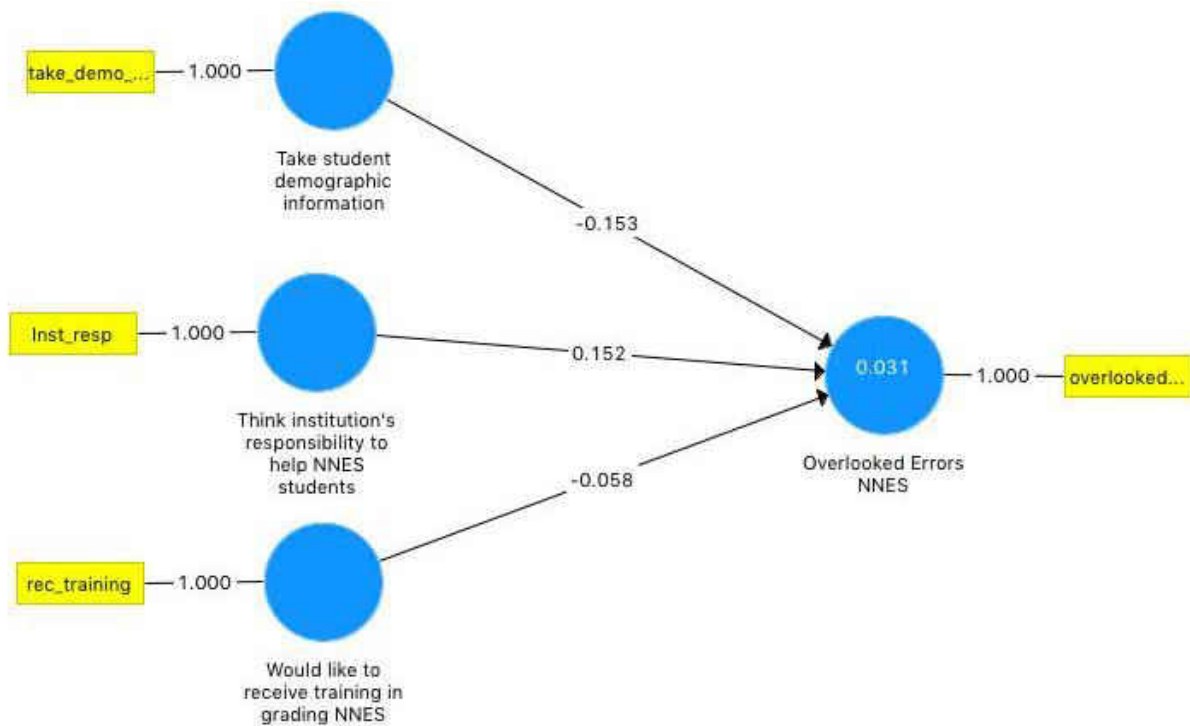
take_demo_...
1.000
Take student demographic information

-0.153

Inst_resp
1.000
Think institution's responsibility to help NNES students

0.152

0.031
1.000
overlooked...
Overlooked Errors NNES

-0.058

rec_training
1.000
Would like to receive training in grading NNES